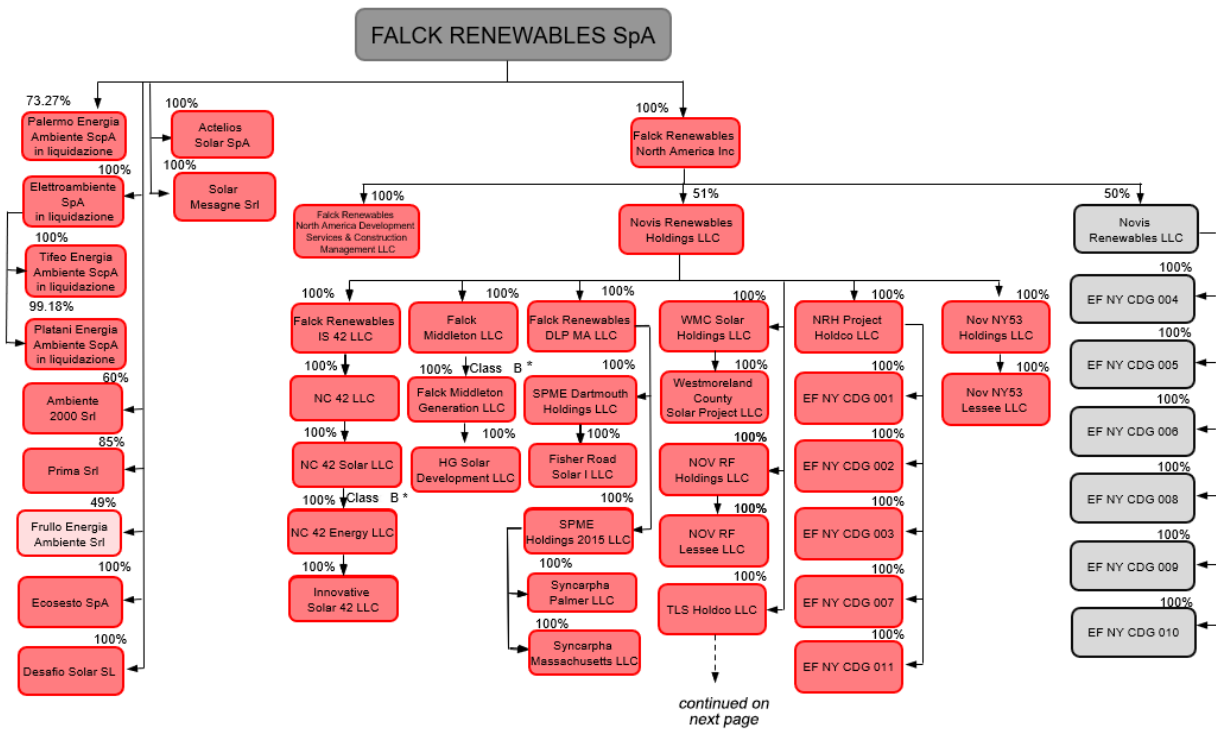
FALCK RENEWABLES SpA

73.27%
Palermo Energia Ambiente SpcA in liquidazione

100%
Elettroambiente SpA in liquidazione

100%
Tifeo Energia Ambiente SpcA in liquidazione

99.18%
Platani Energia Ambiente SpcA in liquidazione

60%
Ambiente 2000 Srl

85%
Prima Srl

49%
Frullo Energia Ambiente Srl

100%
Ecosesto SpA

100%
Desafio Solar SL

100%
Actelios Solar SpA

100%
Solar Mesagne Srl

100%
Falck Renewables North America Inc

100%
Falck Renewables North America Development Services & Construction Management LLC

51%
Novis Renewables Holdings LLC

50%
Novis Renewables LLC

100%
Falck Renewables IS 42 LLC

NC 42 LLC

100%
NC 42 Solar LLC

100% Class B *
NC 42 Energy LLC

100%
Innovative Solar 42 LLC

100%
Falck Middleton LLC

100% Class B *
Falck Middleton Generation LLC

100%
HG Solar Development LLC

100%
Falck Renewables DLP MA LLC

100%
SPME Dartmouth Holdings LLC

100%
Fisher Road Solar I LLC

100%
SPME Holdings 2015 LLC

100%
Syncarpha Palmer LLC

100%
Syncarpha Massachusetts LLC

100%
WMC Solar Holdings LLC

100%
Westmoreland County Solar Project LLC

100%
NOV RF Holdings LLC

100%
NOV RF Lessee LLC

100%
TLS Holdco LLC

continued on next page

100%
NRH Project Holdco LLC

100%
EF NY CDG 001

100%
EF NY CDG 002

100%
EF NY CDG 003

100%
EF NY CDG 007

100%
EF NY CDG 011

100%
Nov NY53 Holdings LLC

100%
Nov NY53 Lessee LLC

100%
EF NY CDG 004

100%
EF NY CDG 005

100%
EF NY CDG 006

100%
EF NY CDG 008

100%
EF NY CDG 009

100%
EF NY CDG 010